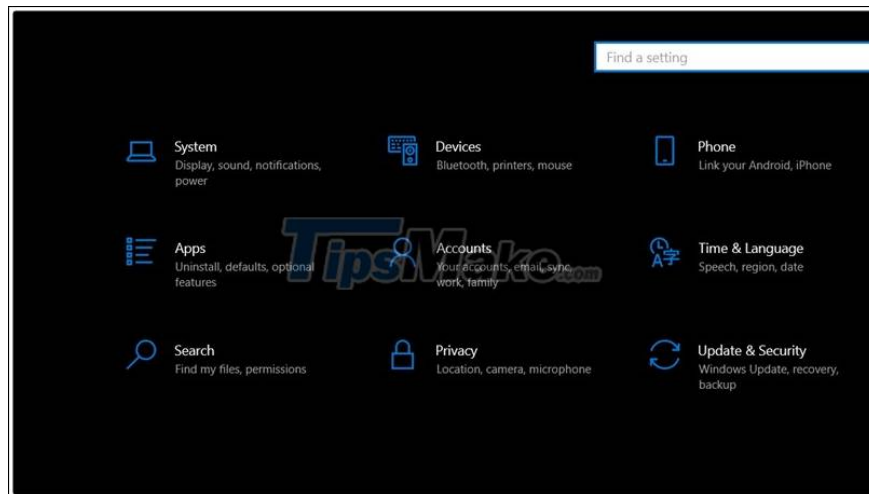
Find a setting

System
Display, sound, notifications, power

Devices
Bluetooth, printers, mouse

Phone
Link your Android, iPhone

Apps
Uninstall, defaults, optional features

Accounts
Your accounts, email, sync, work, family

Time & Language
Speech, region, date

Search
Find my files, permissions

Privacy
Location, camera, microphone

Update & Security
Windows Update, recovery, backup

TipsMake.com